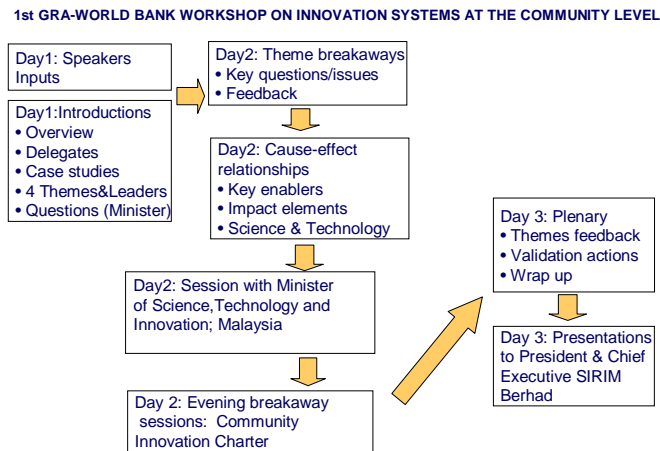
1st GRA-WORLD BANK WORKSHOP ON INNOVATION SYSTEMS AT THE COMMUNITY LEVEL

Day1: Speakers Inputs

Day1:Introductions
• Overview
• Delegates
• Case studies
• 4 Themes&Leaders
• Questions (Minister)

Day2: Theme breakaways
• Key questions/issues
• Feedback

Day2: Cause-effect relationships
• Key enablers
• Impact elements
• Science & Technology

Day2: Session with Minister of Science,Technology and Innovation; Malaysia

Day 2: Evening breakaway sessions: Community Innovation Charter

Day 3: Plenary
• Themes feedback
• Validation actions
• Wrap up

Day 3: Presentations to President & Chief Executive SIRIM Berhad